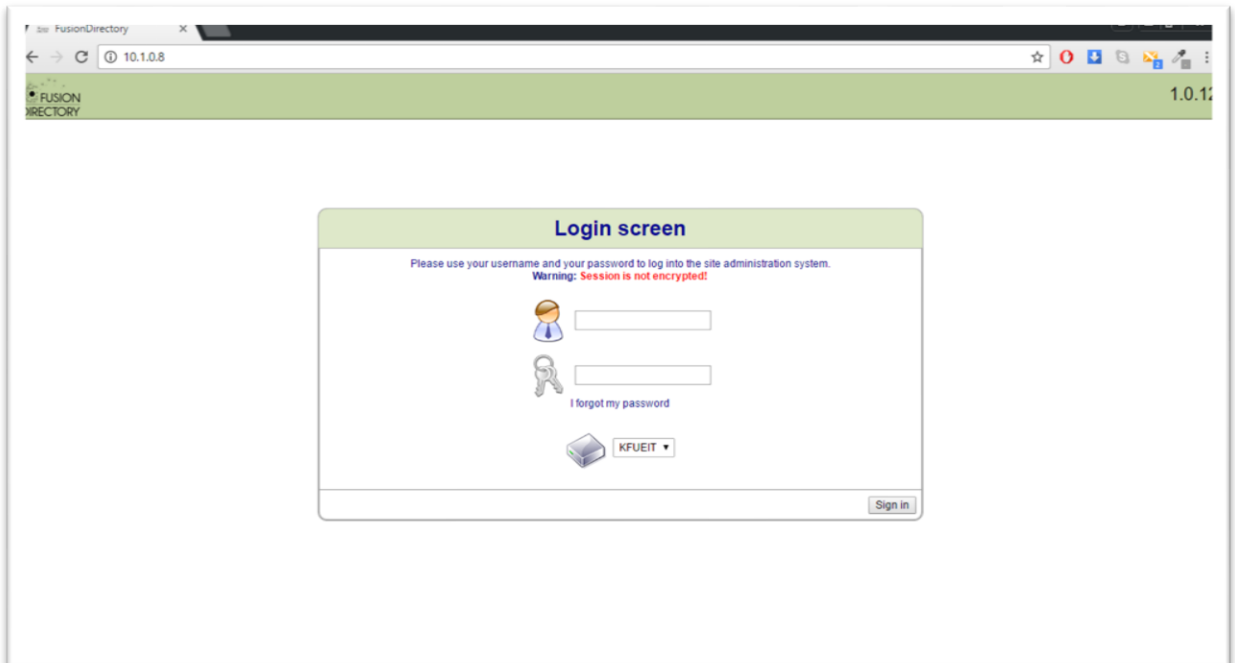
FusionDirectory ×

10.1.0.8

FUSION DIRECTORY

1.0.12

Login screen

Please use your username and your password to log into the site administration system.
Warning: Session is not encrypted!

I forgot my password

KFUEIT ▾

Sign in